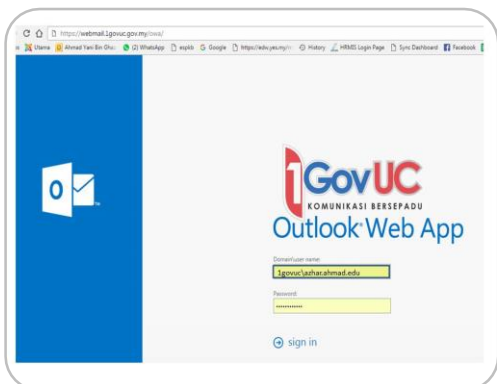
https://webmail.1govuc.gov.my/owa/

Utama Ahmad Yani Bin Ghaz (2) WhatsApp epkb Google https://eduyes.my/ History HRMIS Login Page Sync Dashboard Facebook

O

1GovUC
KOMUNIKASI BERSEPADU
Outlook Web App

Domain\user name:
1govuc\azhar.ahmad.edu

Password:
••••••••••

sign in